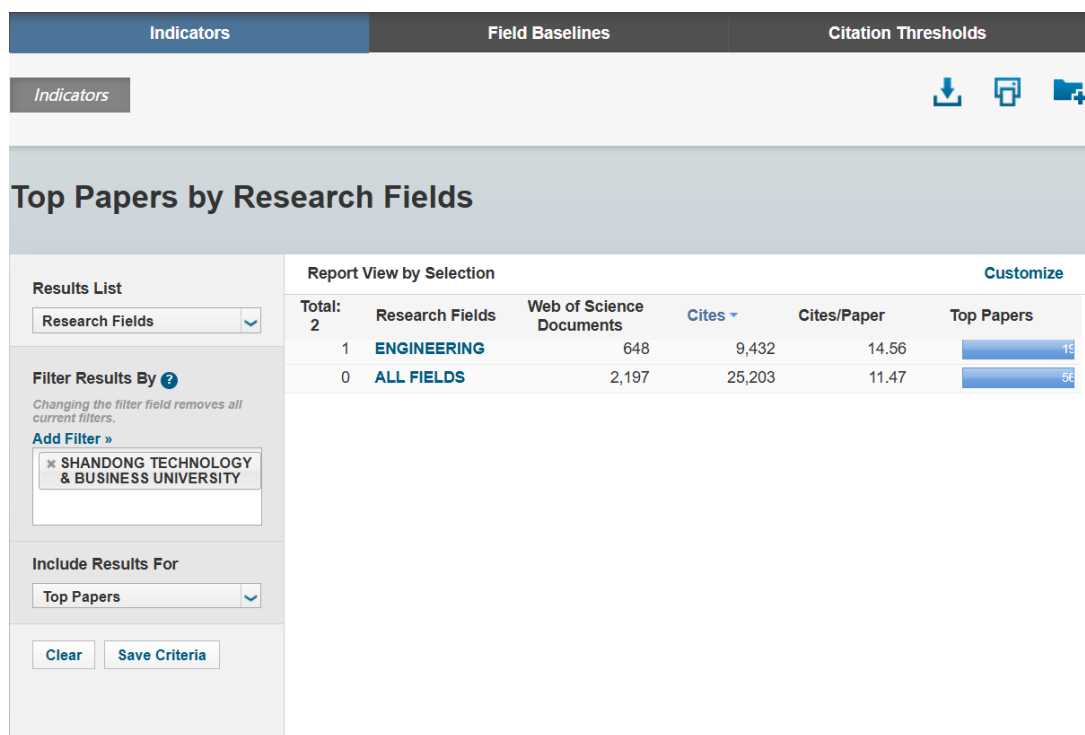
Indicators | Field Baselines | Citation Thresholds

Indicators

Top Papers by Research Fields

Results List

Research Fields

Filter Results By ?

Changing the filter field removes all current filters.

Add Filter »

× SHANDONG TECHNOLOGY & BUSINESS UNIVERSITY

Include Results For

Top Papers

Clear | Save Criteria

Report View by Selection

Customize

| Total: 2 | Research Fields | Web of Science Documents | Cites | Cites/Paper | Top Papers |
|---|---|---|---|---|---|
| 1 | ENGINEERING | 648 | 9,432 | 14.56 | 1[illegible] |
| 0 | ALL FIELDS | 2,197 | 25,203 | 11.47 | 5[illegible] |